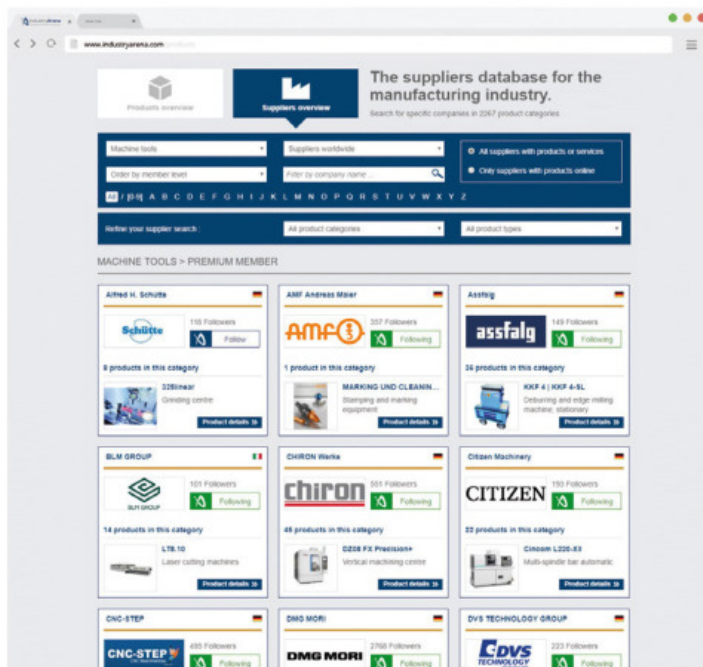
www.industryarena.com

Products overview

Suppliers overview

The suppliers database for the manufacturing industry.

Search for specific companies in 2267 product categories.

Machine tools

Suppliers worldwide

All suppliers with products or services

Order by member level

Enter by company name ...

Only suppliers with products online

All / [0-9] A B C D E F G H I J K L M N O P Q R S T U V W X Y Z

Refine your supplier search:

All product categories

All product types

MACHINE TOOLS > PREMIUM MEMBER

Alfred H. Schütte

Schütte

116 Followers

Follow

8 products in this category

326linear

Grinding centre

Product details

AMF Andreas Maier

amf

357 Followers

Following

1 product in this category

MARKING UND CLEANIN...

Stamping and marking equipment

Product details

Assfalg

assfalg

149 Followers

Following

26 products in this category

KKF 4 | KKF 4-SL

Deburring and edge milling machine, stationary

Product details

BLM GROUP

BLM GROUP

101 Followers

Following

14 products in this category

LT8.10

Laser cutting machines

Product details

CHIRON Werke

chiron

501 Followers

Following

46 products in this category

DZ08 FX Precision+

Vertical machining centre

Product details

Citizen Machinery

CITIZEN

193 Followers

Following

32 products in this category

Cincom L220-X3

Multi-spindle bar automatic

Product details

CNC-STEP

CNC-STEP

495 Followers

Following

DMG MORI

DMG MORI

2768 Followers

Following

DVS TECHNOLOGY GROUP

DVS TECHNOLOGY

223 Followers

Following